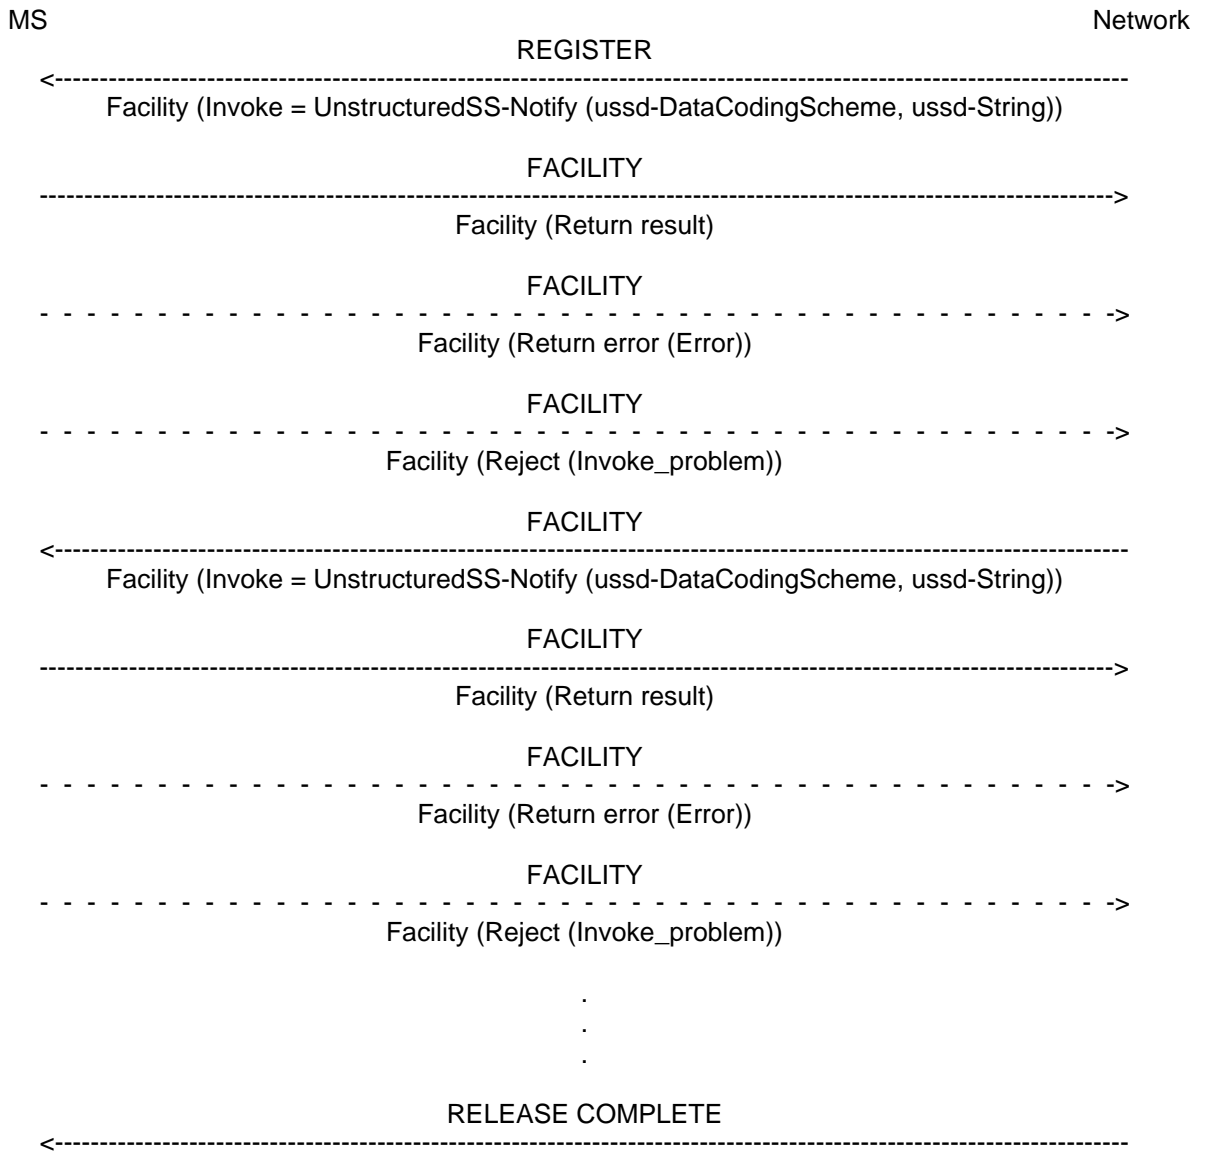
MS Network

REGISTER

<--------------------------------------------------------------------------------------------------------------

Facility (Invoke = UnstructuredSS-Notify (ussd-DataCodingScheme, ussd-String))

FACILITY

-------------------------------------------------------------------------------------------------------------->

Facility (Return result)

FACILITY

- - - - - - - - - - - - - - - - - - - - - - - - - - - - - - - - - - - - - - - - - - - - - - - ->

Facility (Return error (Error))

FACILITY

- - - - - - - - - - - - - - - - - - - - - - - - - - - - - - - - - - - - - - - - - - - - - - - ->

Facility (Reject (Invoke_problem))

FACILITY

<--------------------------------------------------------------------------------------------------------------

Facility (Invoke = UnstructuredSS-Notify (ussd-DataCodingScheme, ussd-String))

FACILITY

-------------------------------------------------------------------------------------------------------------->

Facility (Return result)

FACILITY

- - - - - - - - - - - - - - - - - - - - - - - - - - - - - - - - - - - - - - - - - - - - - - - ->

Facility (Return error (Error))

FACILITY

- - - - - - - - - - - - - - - - - - - - - - - - - - - - - - - - - - - - - - - - - - - - - - - ->

Facility (Reject (Invoke_problem))

.
.
.

RELEASE COMPLETE

<--------------------------------------------------------------------------------------------------------------